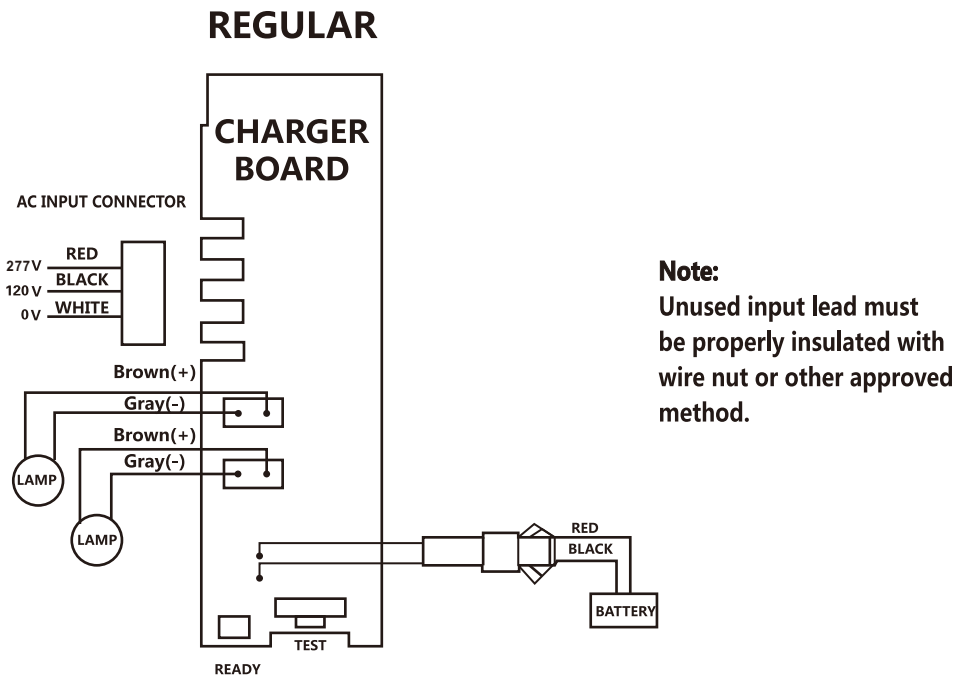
REGULAR

CHARGER BOARD

AC INPUT CONNECTOR

277V RED
120V BLACK
0V WHITE

Brown(+)
Gray(-)
LAMP
Brown(+)
Gray(-)
LAMP

RED
BLACK
BATTERY

TEST
READY

Note:
Unused input lead must be properly insulated with wire nut or other approved method.